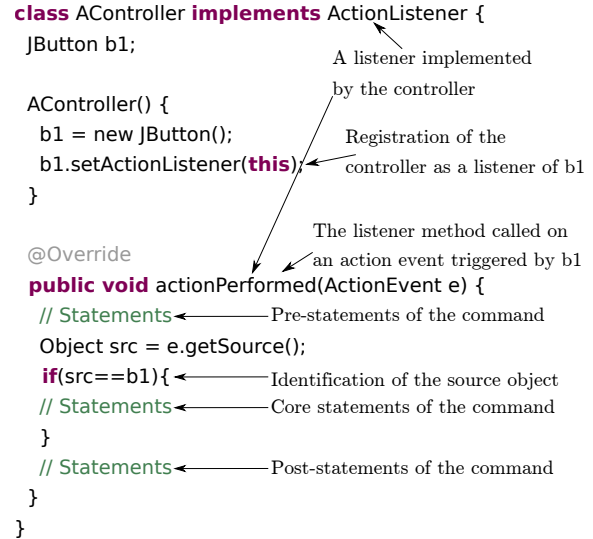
class AController implements ActionListener {
JButton b1;

AController() {
b1 = new JButton();
b1.setActionListener(this);
}

@Override
public void actionPerformed(ActionEvent e) {
// Statements
Object src = e.getSource();
if(src==b1){
// Statements
}
// Statements
}
}

A listener implemented by the controller

Registration of the controller as a listener of b1

The listener method called on an action event triggered by b1

Pre-statements of the command

Identification of the source object

Core statements of the command

Post-statements of the command